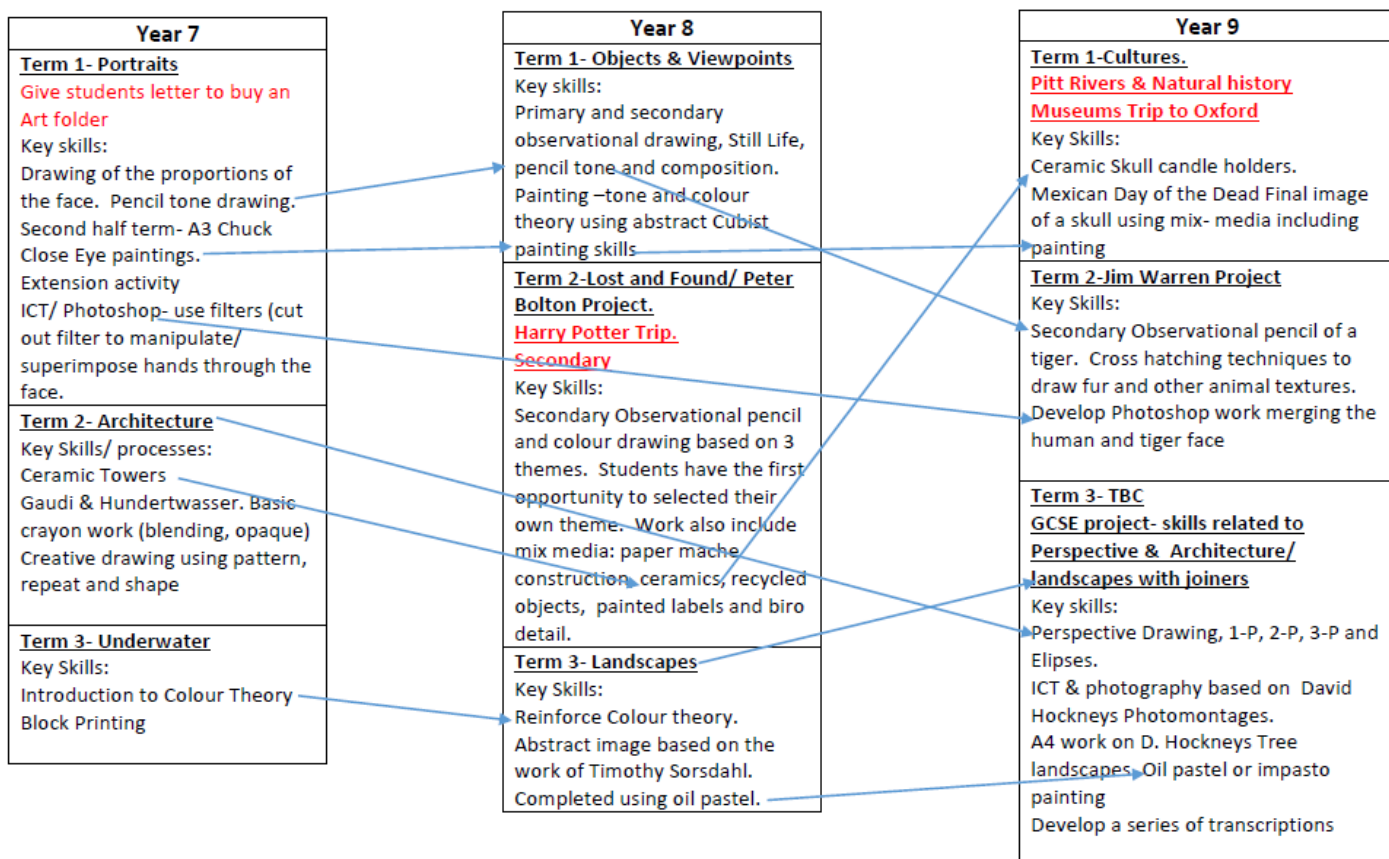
Year 7

Term 1- Portraits
Give students letter to buy an Art folder
Key skills:
Drawing of the proportions of the face. Pencil tone drawing.
Second half term- A3 Chuck Close Eye paintings.
Extension activity
ICT/ Photoshop- use filters (cut out filter to manipulate/ superimpose hands through the face.

Term 2- Architecture
Key Skills/ processes:
Ceramic Towers
Gaudi & Hundertwasser. Basic crayon work (blending, opaque)
Creative drawing using pattern, repeat and shape

Term 3- Underwater
Key Skills:
Introduction to Colour Theory
Block Printing

Year 8

Term 1- Objects & Viewpoints
Key skills:
Primary and secondary observational drawing, Still Life, pencil tone and composition.
Painting –tone and colour theory using abstract Cubist painting skills

Term 2-Lost and Found/ Peter Bolton Project.
Harry Potter Trip.
Secondary
Key Skills:
Secondary Observational pencil and colour drawing based on 3 themes. Students have the first opportunity to selected their own theme. Work also include mix media: paper mache construction, ceramics, recycled objects, painted labels and biro detail.

Term 3- Landscapes
Key Skills:
Reinforce Colour theory.
Abstract image based on the work of Timothy Sorsdahl.
Completed using oil pastel.

Year 9

Term 1-Cultures.
Pitt Rivers & Natural history Museums Trip to Oxford
Key Skills:
Ceramic Skull candle holders.
Mexican Day of the Dead Final image of a skull using mix- media including painting

Term 2-Jim Warren Project
Key Skills:
Secondary Observational pencil of a tiger. Cross hatching techniques to draw fur and other animal textures.
Develop Photoshop work merging the human and tiger face

Term 3- TBC
GCSE project- skills related to Perspective & Architecture/ landscapes with joiners
Key skills:
Perspective Drawing, 1-P, 2-P, 3-P and Elipses.
ICT & photography based on David Hockneys Photomontages.
A4 work on D. Hockneys Tree landscapes. Oil pastel or impasto painting
Develop a series of transcriptions